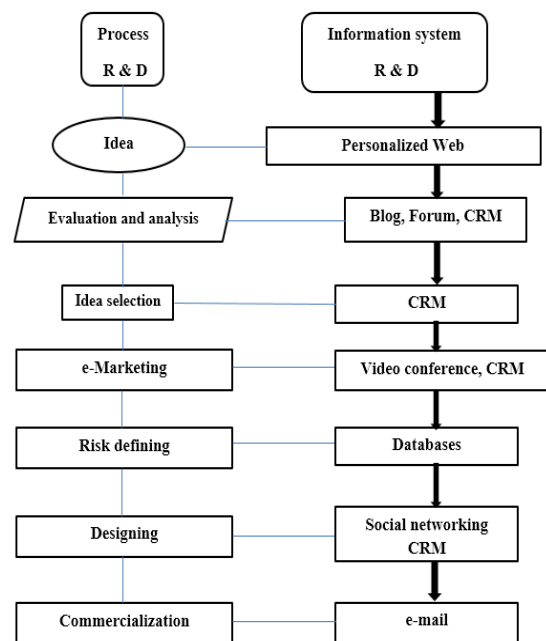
Process

R & D

Information system

R & D

Idea

Personalized Web

Evaluation and analysis

Blog, Forum, CRM

Idea selection

CRM

e-Marketing

Video conference, CRM

Risk defining

Databases

Designing

Social networking CRM

Commercialization

e-mail